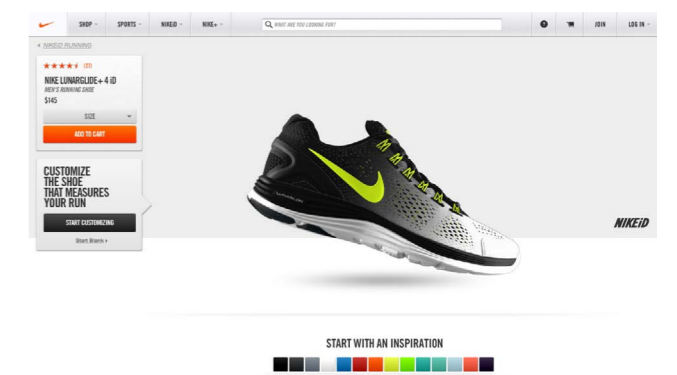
SHOP SPORTS NIKEID NIKE+ WHAT ARE YOU LOOKING FOR? JOIN LOG IN

« NIKEID RUNNING

★★★★★ (11)

NIKE LUNARGLIDE+ 4 iD

MEN'S RUNNING SHOE

$145

SIZE

ADD TO CART

CUSTOMIZE THE SHOE THAT MEASURES YOUR RUN

START CUSTOMIZING

Start Blank »

NIKEiD

START WITH AN INSPIRATION